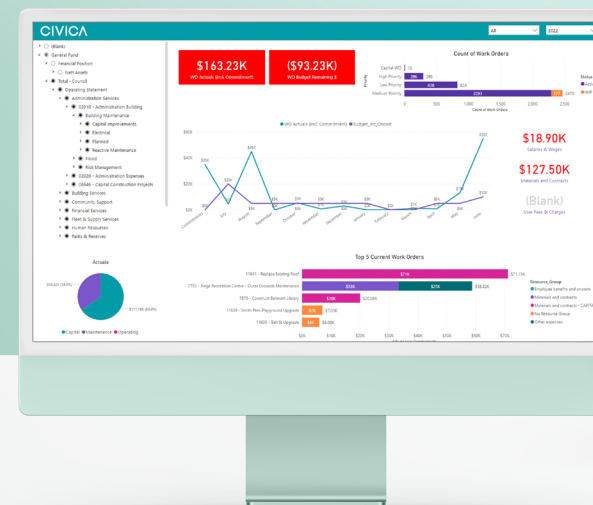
CIVICA

All

2022

(Blank)
General Fund
Financial Position
Sort Assets
Total - Council
Operating Statement
Administration Services
02030 - Administration Building
Building Maintenance
Capital Improvements
Electrical
Plywood
Reactive Maintenance
Flood
Risk Management
02020 - Administration Expenses
00646 - Capital Construction Projects
Building Services
Community Support
Financial Services
Fleet & Supply Services
Human Resources
Parks & Reserves

$163.23K
WO Actuals (incl. Commitment)

($93.23K)
WO Budget Remaining $

Count of Work Orders

Capital WO
High Priority
Low Priority
Medium Priority

Priority

0 500 1000 1500 2000 2500
Count of Work Orders

Status

WO Actuals (incl. Commitment) Budget_inc_Omcost

$60K
$40K
$20K
$0K

$18.90K
Salaries & Wages

$127.50K
Materials and Contracts

(Blank)
User Fees & Charges

Actuals

Capital Maintenance Operating

Top 5 Current Work Orders

11641 - Replace Building Roof
7755 - Ridge Recreation Centre - Outer Grounds Maintenance
7875 - Construct Belmont Library
11638 - South Park Playground Upgrade
11600 - Bell St Upgrade

$0K $10K $20K $30K $40K $50K $60K $70K

Resource_Group
Employee benefits and oncosts
Materials and contracts
Materials and contracts - CAPITAL
No Resource Group
Other expenses